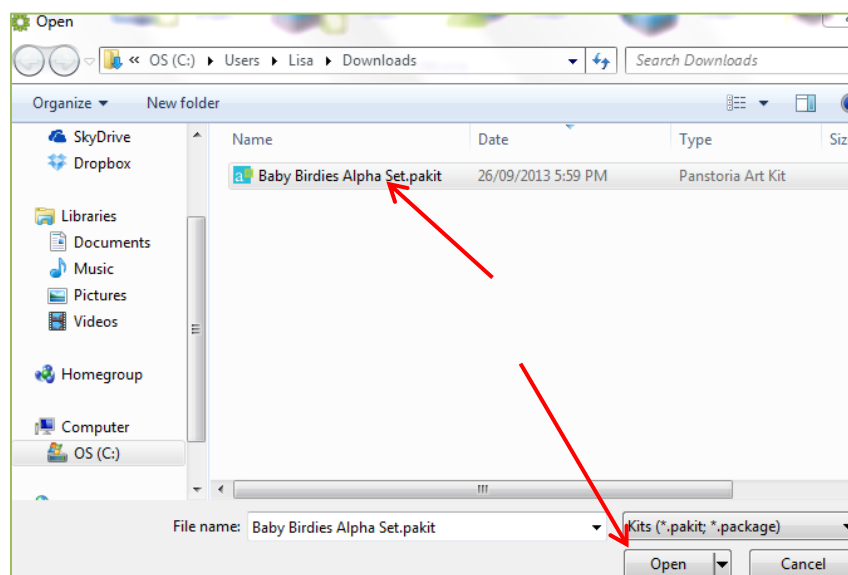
Open

« OS (C:) ▸ Users ▸ Lisa ▸ Downloads

Search Downloads

Organize ▾ New folder

SkyDrive
Dropbox

Libraries
Documents
Music
Pictures
Videos

Homegroup

Computer
OS (C:)

| Name | Date | Type | Siz |
|---|---|---|---|
| Baby Birdies Alpha Set.pakit | 26/09/2013 5:59 PM | Panstoria Art Kit | |

File name: Baby Birdies Alpha Set.pakit

Kits (*.pakit; *.package)

Open

Cancel